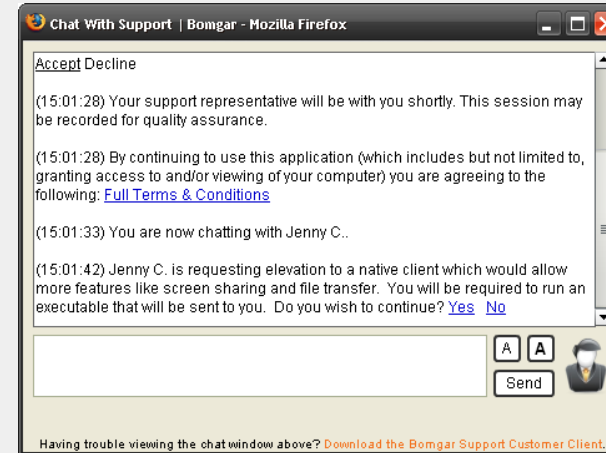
Chat With Support | Bomgar - Mozilla Firefox

Accept Decline

(15:01:28) Your support representative will be with you shortly. This session may be recorded for quality assurance.

(15:01:28) By continuing to use this application (which includes but not limited to, granting access to and/or viewing of your computer) you are agreeing to the following: Full Terms & Conditions

(15:01:33) You are now chatting with Jenny C..

(15:01:42) Jenny C. is requesting elevation to a native client which would allow more features like screen sharing and file transfer. You will be required to run an executable that will be sent to you. Do you wish to continue? Yes No

A A

Send

Having trouble viewing the chat window above? Download the Bomgar Support Customer Client.